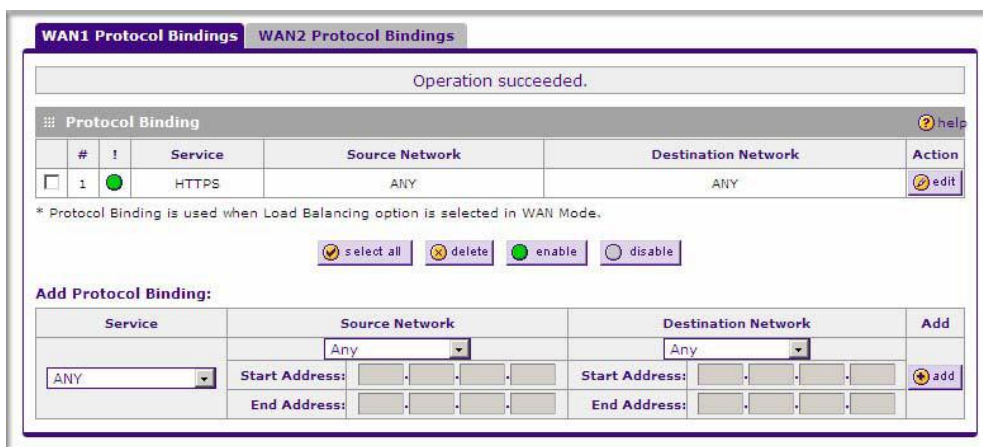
WAN1 Protocol Bindings | WAN2 Protocol Bindings

Operation succeeded.

Protocol Binding

help

| | # | ! | Service | Source Network | Destination Network | Action |
|---|---|---|---|---|---|---|
| | 1 | | HTTPS | ANY | ANY | edit |

* Protocol Binding is used when Load Balancing option is selected in WAN Mode.

select all | delete | enable | disable

Add Protocol Binding:

| Service | Source Network | | Destination Network | | Add |
|---|---|---|---|---|---|
| | Any | | Any | | |
| ANY | Start Address: | | Start Address: | | add |
| | End Address: | | End Address: | | |